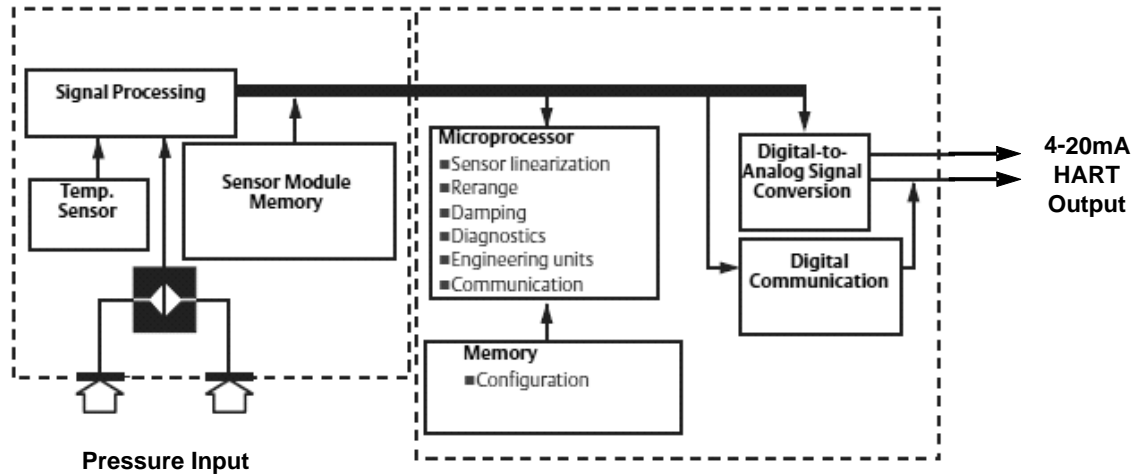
Signal Processing

Temp. Sensor

Sensor Module Memory

Microprocessor
■Sensor linearization
■Rerange
■Damping
■Diagnostics
■Engineering units
■Communication

Memory
■Configuration

Digital-to-Analog Signal Conversion

Digital Communication

4-20mA HART Output

Pressure Input